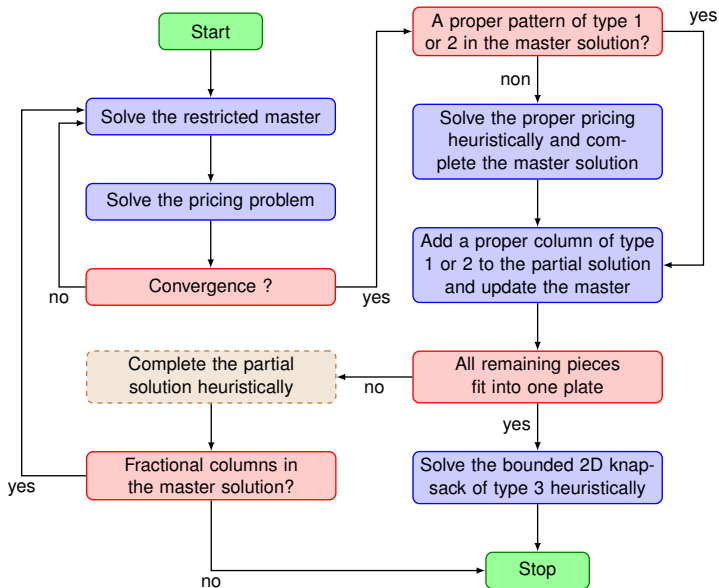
Start

Solve the restricted master

Solve the pricing problem

Convergence ?

no

yes

A proper pattern of type 1 or 2 in the master solution?

yes

non

Solve the proper pricing heuristically and complete the master solution

Add a proper column of type 1 or 2 to the partial solution and update the master

All remaining pieces fit into one plate

no

Complete the partial solution heuristically

yes

Solve the bounded 2D knapsack of type 3 heuristically

Fractional columns in the master solution?

yes

no

Stop